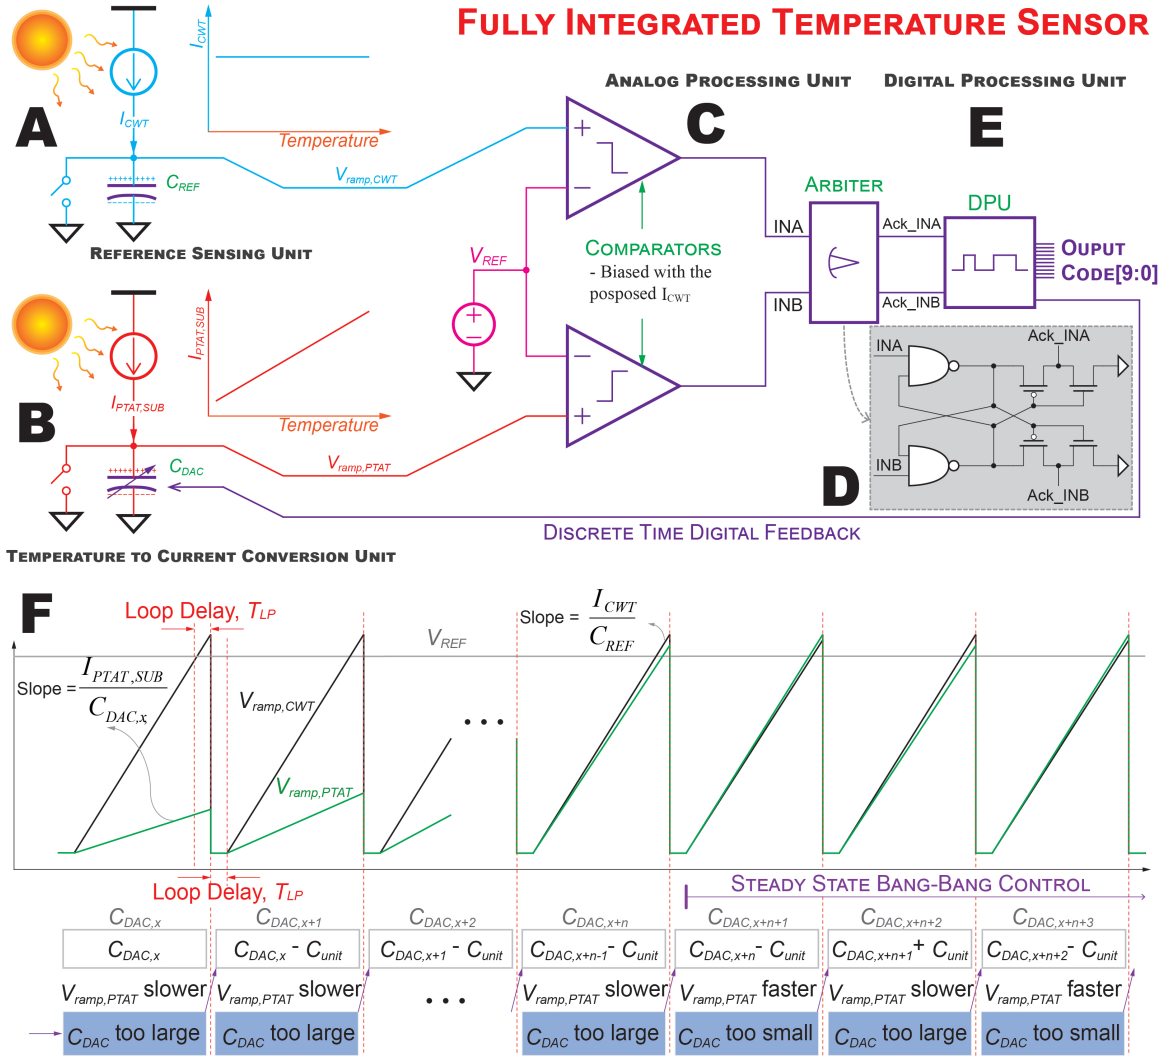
Fully Integrated Temperature Sensor

$I_{CWT}$
Temperature
A
$I_{CWT}$
$C_{REF}$
$V_{ramp,CWT}$
Reference Sensing Unit

Analog Processing Unit
Digital Processing Unit
C
E
+
−
$V_{REF}$
Comparators
- Biased with the posposed $I_{CWT}$
+
−
−
+
Arbiter
INA
INB
Ack_INA
Ack_INB
DPU
Ouput Code[9:0]
INA
Ack_INA
INB
Ack_INB
D

$I_{PTAT,SUB}$
Temperature
B
$I_{PTAT,SUB}$
$C_{DAC}$
$V_{ramp,PTAT}$
Discrete Time Digital Feedback
Temperature to Current Conversion Unit

F
Loop Delay, $T_{LP}$
Slope = $\frac{I_{CWT}}{C_{REF}}$
$V_{REF}$
Slope = $\frac{I_{PTAT,SUB}}{C_{DAC,x}}$
$V_{ramp,CWT}$
$V_{ramp,PTAT}$
• • •
Loop Delay, $T_{LP}$
Steady State Bang-Bang Control

| $C_{DAC,x}$ | $C_{DAC,x+1}$ | $C_{DAC,x+2}$ | $C_{DAC,x+n}$ | $C_{DAC,x+n+1}$ | $C_{DAC,x+n+2}$ | $C_{DAC,x+n+3}$ |
|---|---|---|---|---|---|---|
| $C_{DAC,x}$ | $C_{DAC,x}$ - $C_{unit}$ | $C_{DAC,x+1}$ - $C_{unit}$ | $C_{DAC,x+n-1}$- $C_{unit}$ | $C_{DAC,x+n}$- $C_{unit}$ | $C_{DAC,x+n+1}$+ $C_{unit}$ | $C_{DAC,x+n+2}$- $C_{unit}$ |
| $V_{ramp,PTAT}$ slower | $V_{ramp,PTAT}$ slower | • • • | $V_{ramp,PTAT}$ slower | $V_{ramp,PTAT}$ faster | $V_{ramp,PTAT}$ slower | $V_{ramp,PTAT}$ faster |
| $C_{DAC}$ too large | $C_{DAC}$ too large | | $C_{DAC}$ too large | $C_{DAC}$ too small | $C_{DAC}$ too large | $C_{DAC}$ too small |